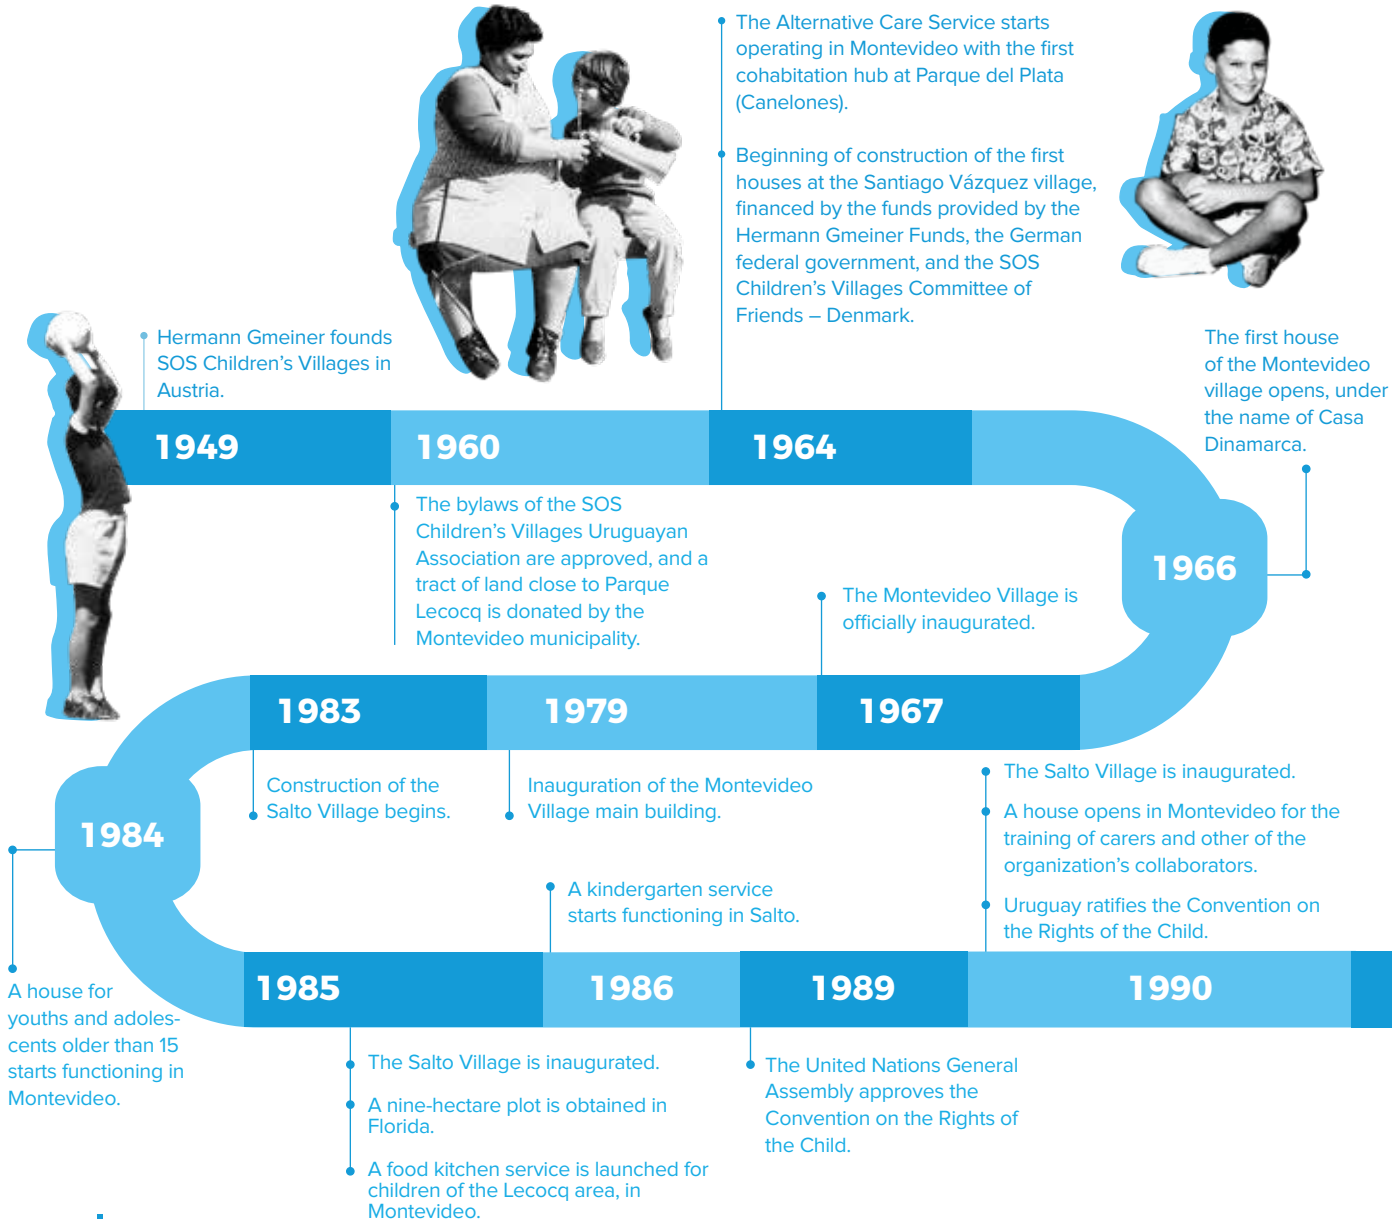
1949

Hermann Gmeiner founds SOS Children's Villages in Austria.

1960

The bylaws of the SOS Children's Villages Uruguayan Association are approved, and a tract of land close to Parque Lecocq is donated by the Montevideo municipality.

1964

The Alternative Care Service starts operating in Montevideo with the first cohabitation hub at Parque del Plata (Canelones).

Beginning of construction of the first houses at the Santiago Vázquez village, financed by the funds provided by the Hermann Gmeiner Funds, the German federal government, and the SOS Children's Villages Committee of Friends – Denmark.

1966

The first house of the Montevideo village opens, under the name of Casa Dinamarca.

1967

The Montevideo Village is officially inaugurated.

1979

Inauguration of the Montevideo Village main building.

1983

Construction of the Salto Village begins.

1984

A house for youths and adolescents older than 15 starts functioning in Montevideo.

1985

The Salto Village is inaugurated.

A nine-hectare plot is obtained in Florida.

A food kitchen service is launched for children of the Lecocq area, in Montevideo.

1986

A kindergarten service starts functioning in Salto.

1989

The United Nations General Assembly approves the Convention on the Rights of the Child.

1990

The Salto Village is inaugurated.

A house opens in Montevideo for the training of carers and other of the organization's collaborators.

Uruguay ratifies the Convention on the Rights of the Child.